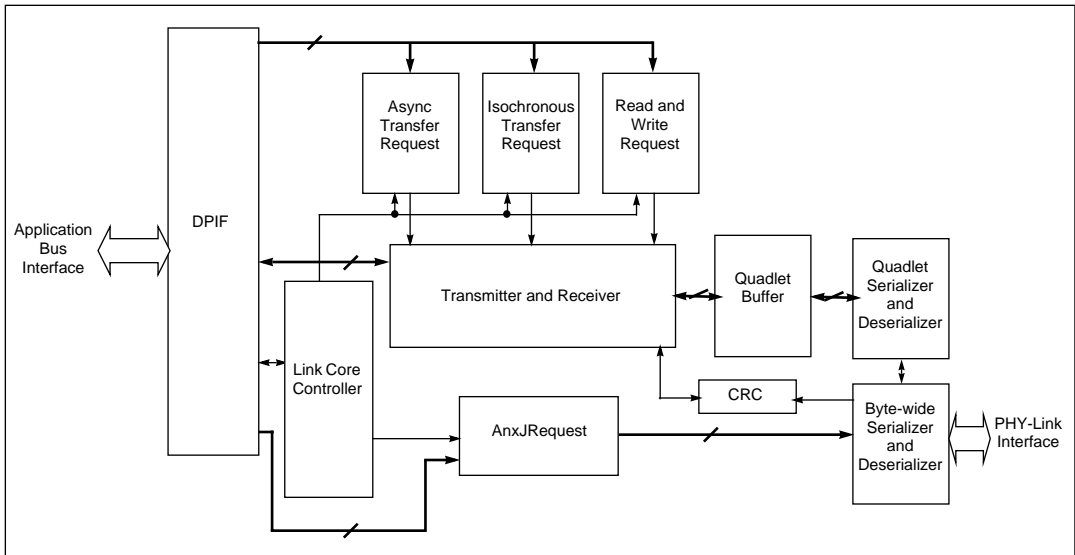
Application Bus Interface

DPIF

Async Transfer Request

Isochronous Transfer Request

Read and Write Request

Transmitter and Receiver

Quadlet Buffer

Quadlet Serializer and Deserializer

Link Core Controller

CRC

AnxJRequest

Byte-wide Serializer and Deserializer

PHY-Link Interface